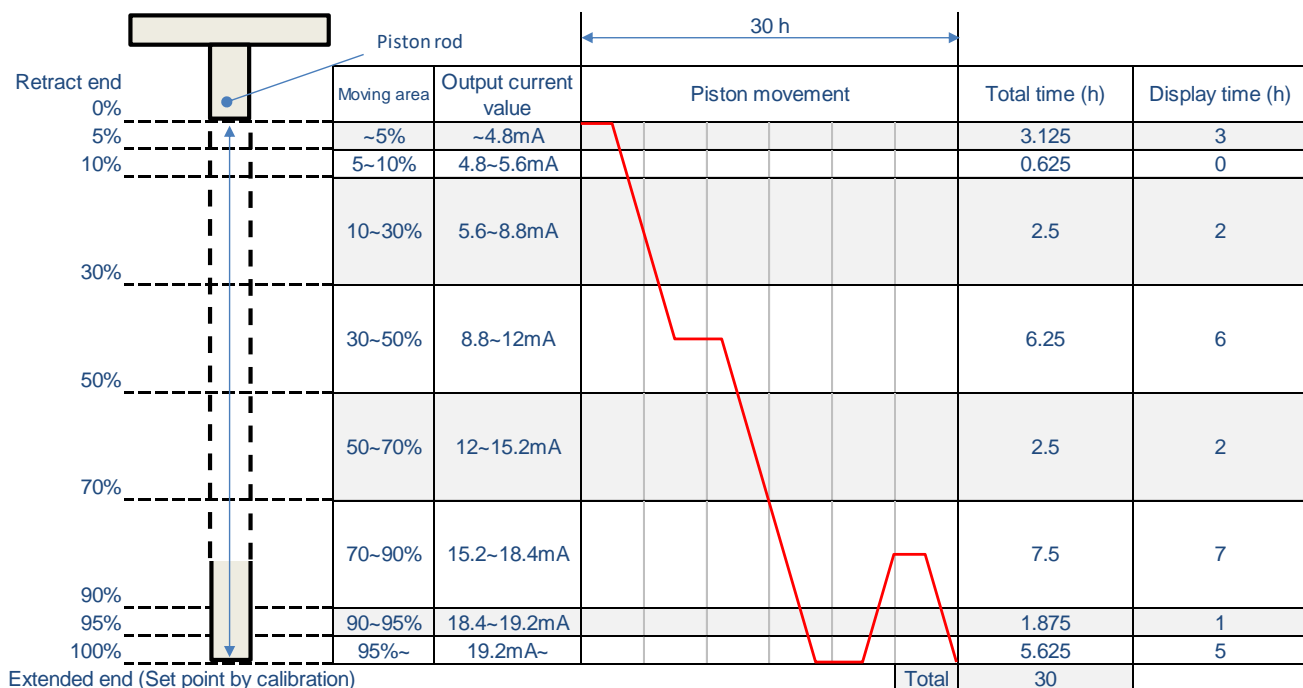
Piston rod

30 h

Retract end
0%
5%
10%
30%
50%
70%
90%
95%
100%
Extended end (Set point by calibration)

| Moving area | Output current value | Piston movement | Total time (h) | Display time (h) |
|---|---|---|---|---|
| ~5% | ~4.8mA | | 3.125 | 3 |
| 5~10% | 4.8~5.6mA | | 0.625 | 0 |
| 10~30% | 5.6~8.8mA | | 2.5 | 2 |
| 30~50% | 8.8~12mA | | 6.25 | 6 |
| 50~70% | 12~15.2mA | | 2.5 | 2 |
| 70~90% | 15.2~18.4mA | | 7.5 | 7 |
| 90~95% | 18.4~19.2mA | | 1.875 | 1 |
| 95%~ | 19.2mA~ | | 5.625 | 5 |
| | | Total | 30 | |